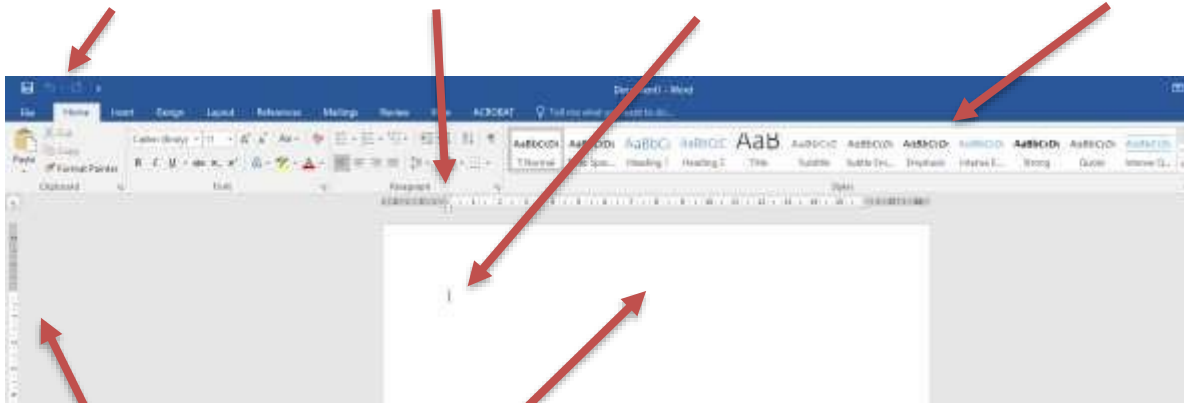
Document1 - Word

File Home Insert Design Layout References Mailings Review View ACROBAT Tell me what you want to do...

Cut
Copy
Format Painter
Paste
Clipboard

Calibri (Body) 11
B I U abc x₂ x²
Font

Paragraph

AaBbCcDc ¶ Normal
AaBbCcDc ¶ No Spac...
AaBbCc Heading 1
AaBbCcC Heading 2
AaB Title
AaBbCcD Subtitle
AaBbCcDc Subtle Em...
AaBbCcDc Emphasis
AaBbCcDc Intense E...
AaBbCcDc Strong
AaBbCcDc Quote
AaBbCcDc Intense Q...
Styles